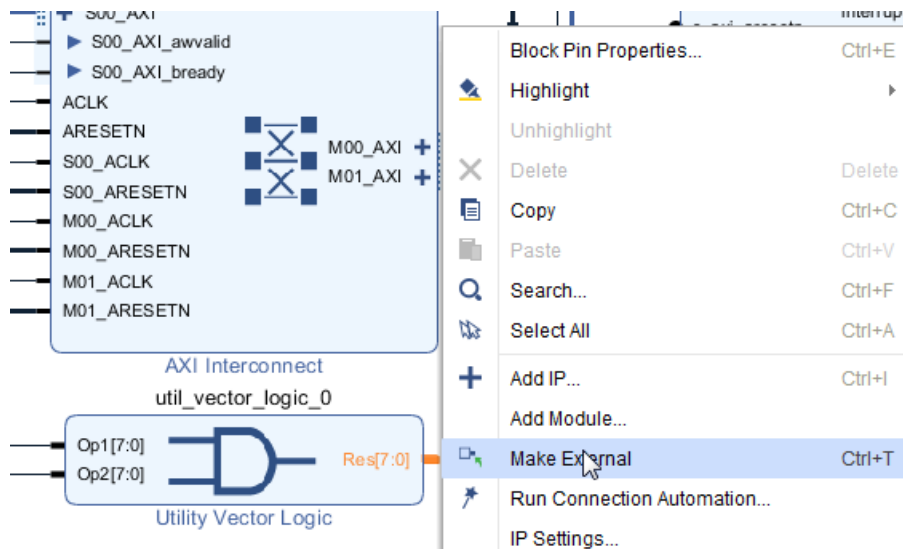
S00_AXI
S00_AXI_awvalid
S00_AXI_bready
ACLK
ARESETN
S00_ACLK
S00_ARESETN
M00_ACLK
M00_ARESETN
M01_ACLK
M01_ARESETN
M00_AXI
M01_AXI
AXI Interconnect
util_vector_logic_0
Op1[7:0]
Op2[7:0]
Res[7:0]
Utility Vector Logic
Interrup
Block Pin Properties... Ctrl+E
Highlight
Unhighlight
Delete Delete
Copy Ctrl+C
Paste Ctrl+V
Search... Ctrl+F
Select All Ctrl+A
Add IP... Ctrl+I
Add Module...
Make External Ctrl+T
Run Connection Automation...
IP Settings...